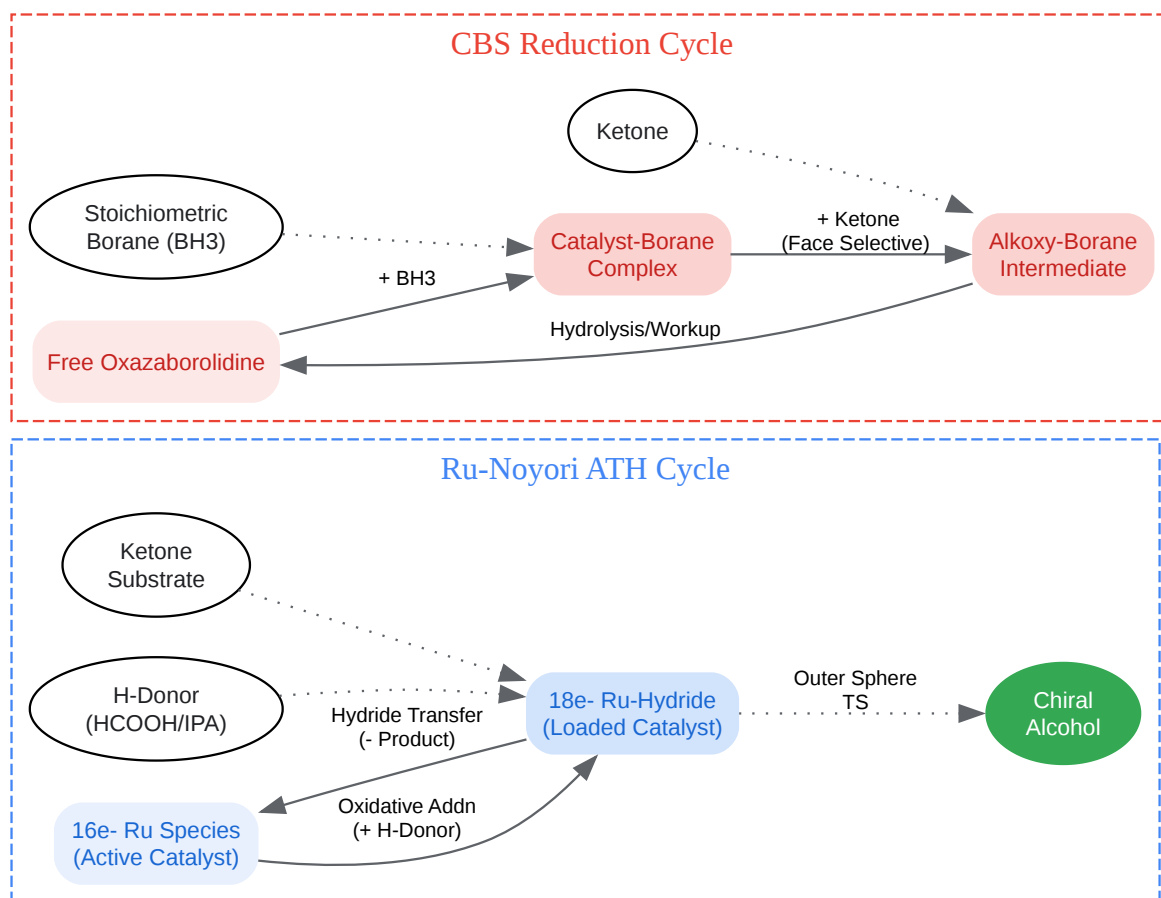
CBS Reduction Cycle

Ketone

Stoichiometric Borane (BH3)

Catalyst-Borane Complex

+ Ketone (Face Selective)

Alkoxy-Borane Intermediate

+ BH3

Free Oxazaborolidine

Hydrolysis/Workup

Ru-Noyori ATH Cycle

Ketone Substrate

H-Donor (HCOOH/IPA)

Hydride Transfer (- Product)

18e- Ru-Hydride (Loaded Catalyst)

Outer Sphere TS

Chiral Alcohol

16e- Ru Species (Active Catalyst)

Oxidative Addn (+ H-Donor)